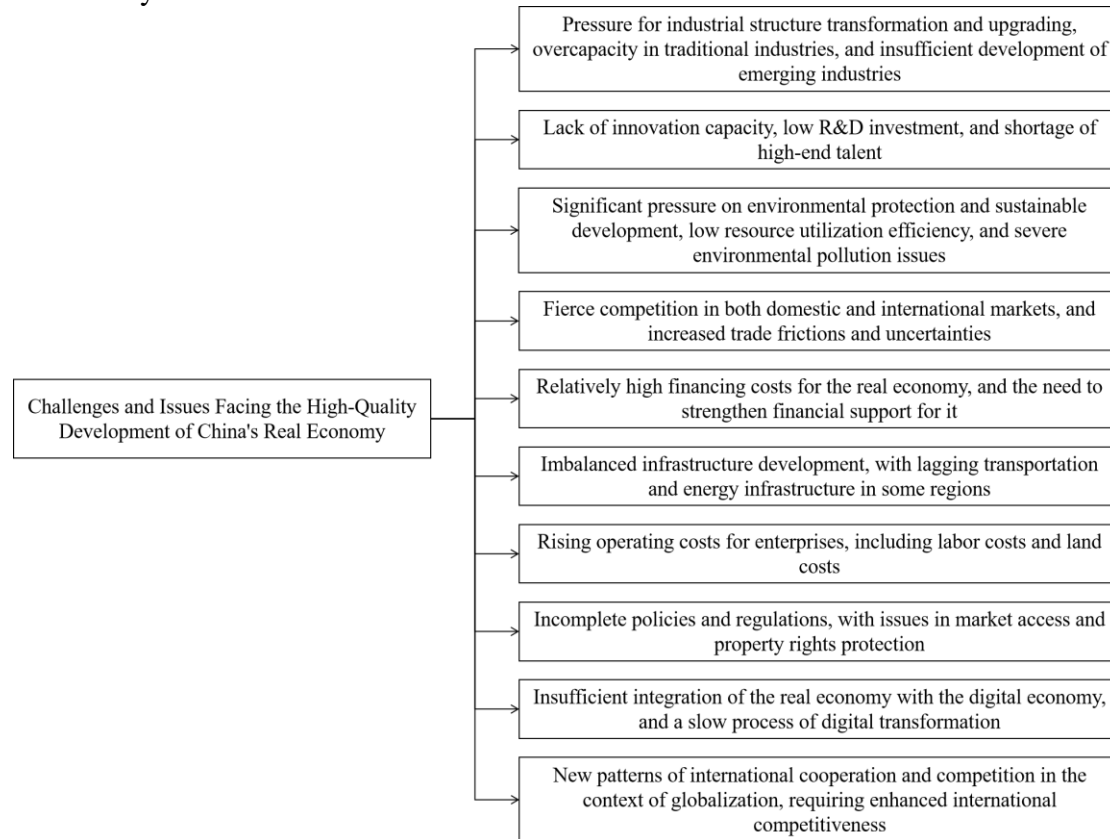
Challenges and Issues Facing the High-Quality Development of China's Real Economy

Pressure for industrial structure transformation and upgrading, overcapacity in traditional industries, and insufficient development of emerging industries

Lack of innovation capacity, low R&D investment, and shortage of high-end talent

Significant pressure on environmental protection and sustainable development, low resource utilization efficiency, and severe environmental pollution issues

Fierce competition in both domestic and international markets, and increased trade frictions and uncertainties

Relatively high financing costs for the real economy, and the need to strengthen financial support for it

Imbalanced infrastructure development, with lagging transportation and energy infrastructure in some regions

Rising operating costs for enterprises, including labor costs and land costs

Incomplete policies and regulations, with issues in market access and property rights protection

Insufficient integration of the real economy with the digital economy, and a slow process of digital transformation

New patterns of international cooperation and competition in the context of globalization, requiring enhanced international competitiveness